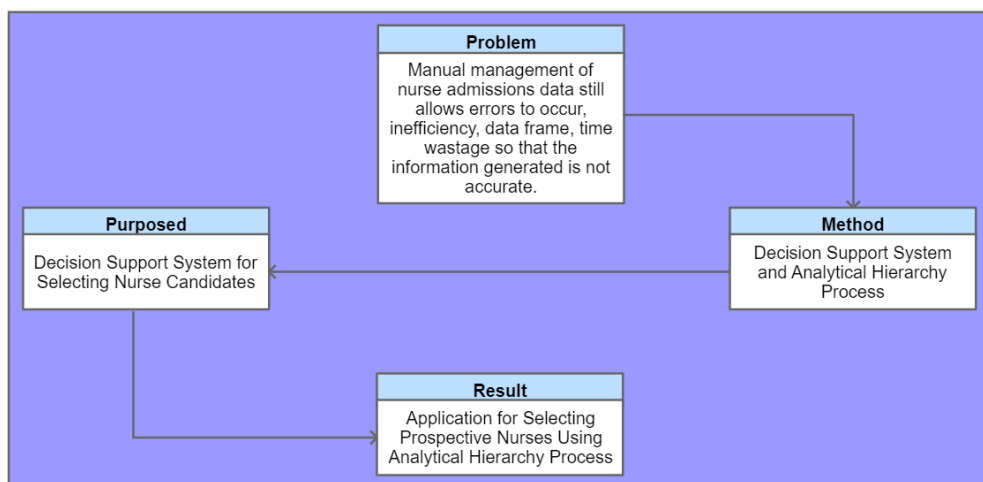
Problem

Manual management of nurse admissions data still allows errors to occur, inefficiency, data frame, time wastage so that the information generated is not accurate.

Method

Decision Support System and Analytical Hierarchy Process

Purposed

Decision Support System for Selecting Nurse Candidates

Result

Application for Selecting Prospective Nurses Using Analytical Hierarchy Process